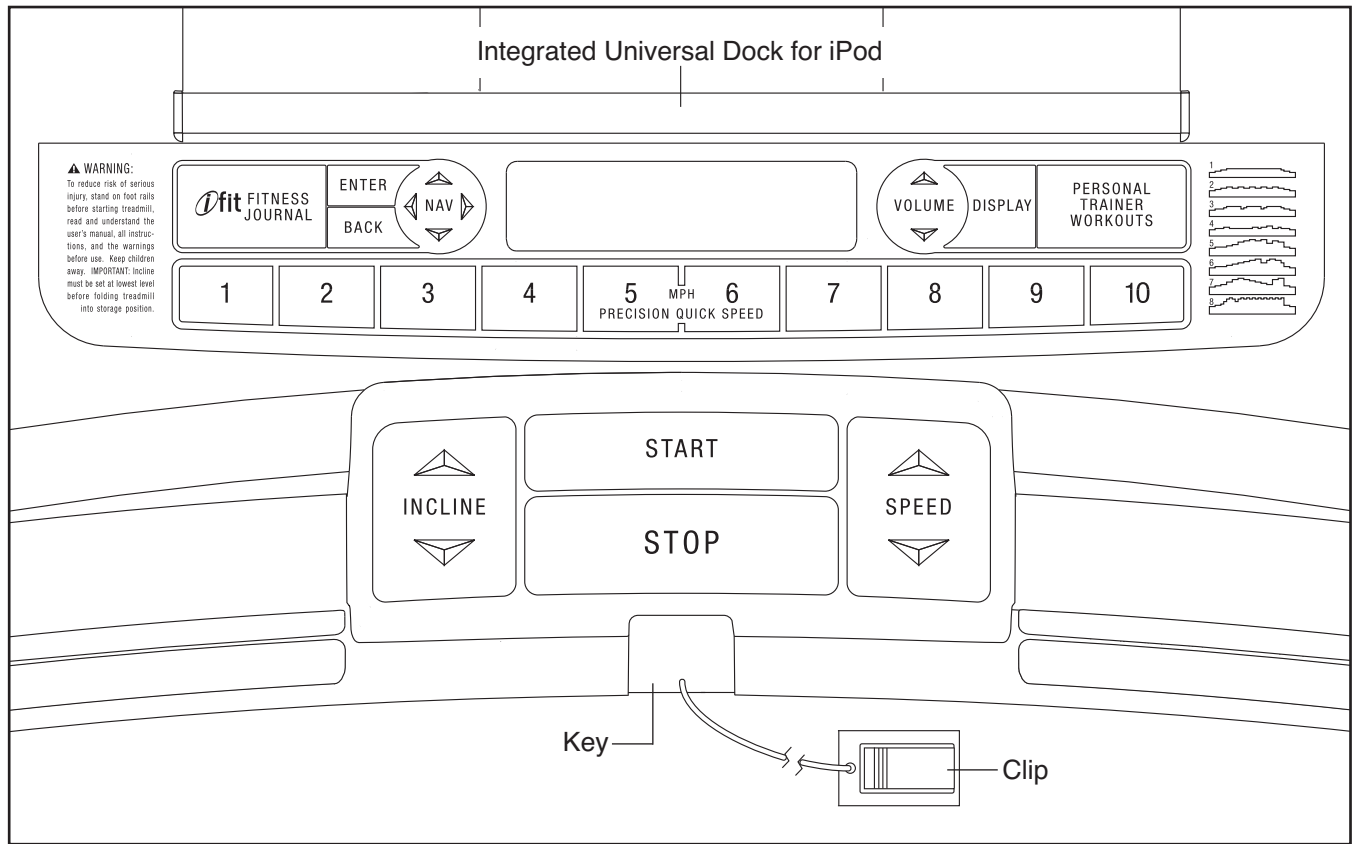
Integrated Universal Dock for iPod

▲ WARNING: To reduce risk of serious injury, stand on foot rails before starting treadmill, read and understand the user's manual, all instructions, and the warnings before use. Keep children away. IMPORTANT: Incline must be set at lowest level before folding treadmill into storage position.

ifit FITNESS JOURNAL

ENTER

BACK

NAV

VOLUME

DISPLAY

PERSONAL TRAINER WORKOUTS

1
2
3
4
5
6
7
8

1

2

3

4

5 MPH 6
PRECISION QUICK SPEED

7

8

9

10

INCLINE

START

STOP

SPEED

Key

Clip